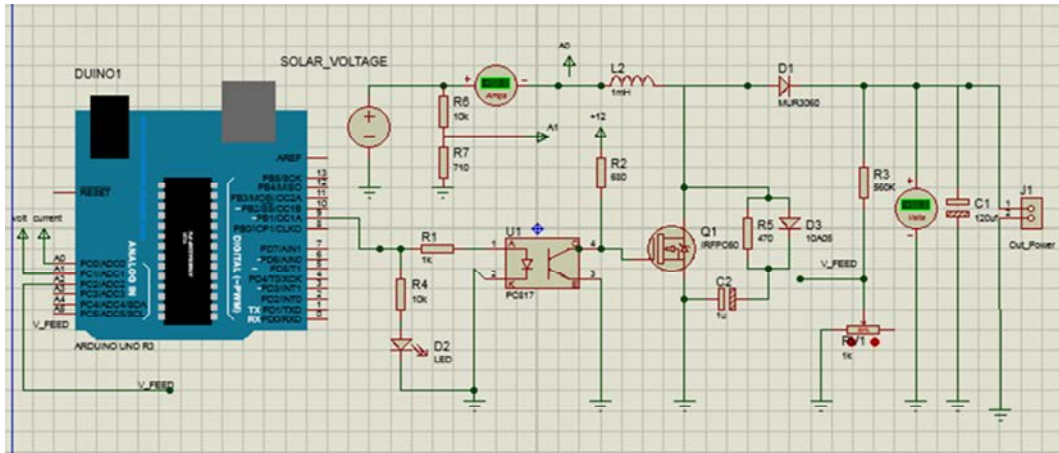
DUINO1

SOLAR_VOLTAGE

A0

Amps

R6
10k

R7
710

A1

+12

L2
1mH

D1
MUR3060

R2
680

R3
560K

RESET

AREF

PB5/SCK
PB4/MISO
PB3/MOSI/OC2A
PB2/SS/OC1B
PB1/OC1A
PB0/ICP1/CLKO

13
12
11
10
9
8

PD7/AIN1
PD6/AIN0
PD5/T1
PD4/T0/XCK
PD3/INT1
PD2/INT0
TX PD1/TXD
RX PD0/RXD

7
6
5
4
3
2
1
0

DIGITAL (~PWM)

ANALOG IN

volt current

A0 PC0/ADC0
A1 PC1/ADC1
A2 PC2/ADC2
A3 PC3/ADC3
A4 PC4/ADC4/SDA
A5 PC5/ADC5/SCL

V_FEED

ARDUINO UNO R3

R1
1k

U1

4
3
1
2

PC817

R4
10k

D2
LED

V_FEED

Q1
IRFP060

R5
470

D3
10A05

C2
1u

V_FEED

Volts

C1
120uF

J1

Out_Power

RV1
1k